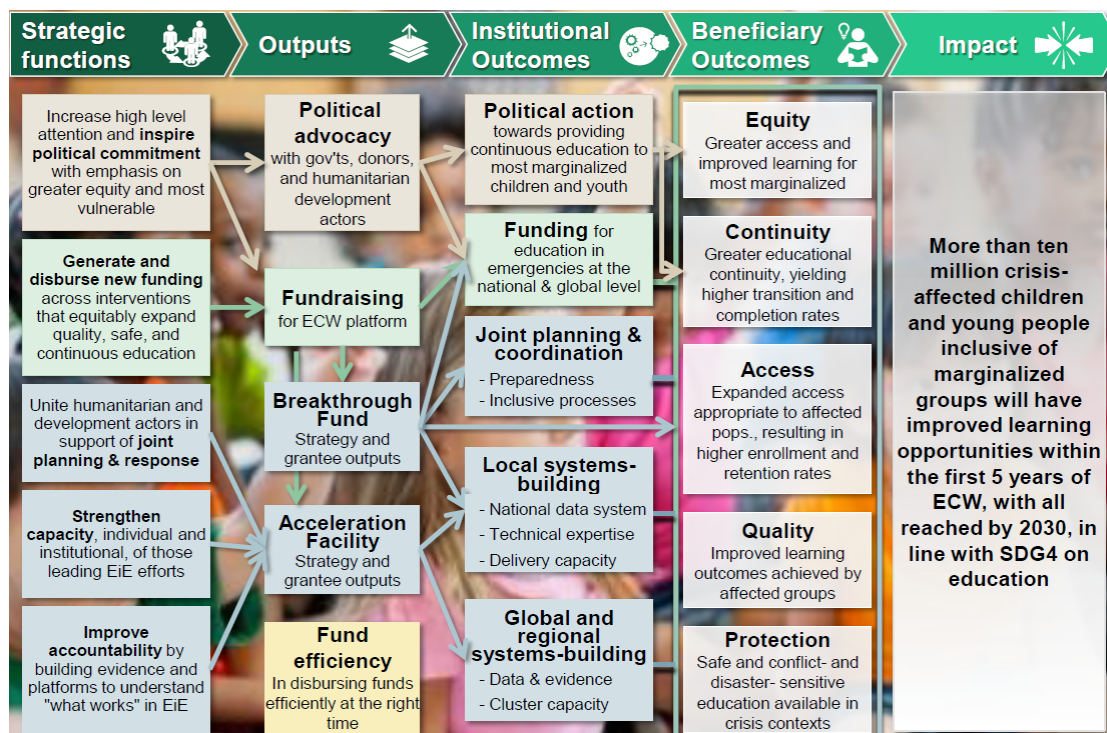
Strategic functions

Outputs

Institutional Outcomes

Beneficiary Outcomes

Impact

Increase high level attention and inspire political commitment with emphasis on greater equity and most vulnerable

Generate and disburse new funding across interventions that equitably expand quality, safe, and continuous education

Unite humanitarian and development actors in support of joint planning & response

Strengthen capacity, individual and institutional, of those leading EiE efforts

Improve accountability by building evidence and platforms to understand "what works" in EiE

Political advocacy with gov'ts, donors, and humanitarian development actors

Fundraising for ECW platform

Breakthrough Fund Strategy and grantee outputs

Acceleration Facility Strategy and grantee outputs

Fund efficiency In disbursing funds efficiently at the right time

Political action towards providing continuous education to most marginalized children and youth

Funding for education in emergencies at the national & global level

Joint planning & coordination
- Preparedness
- Inclusive processes

Local systems-building
- National data system
- Technical expertise
- Delivery capacity

Global and regional systems-building
- Data & evidence
- Cluster capacity

Equity
Greater access and improved learning for most marginalized

Continuity
Greater educational continuity, yielding higher transition and completion rates

Access
Expanded access appropriate to affected pops., resulting in higher enrollment and retention rates

Quality
Improved learning outcomes achieved by affected groups

Protection
Safe and conflict- and disaster- sensitive education available in crisis contexts

More than ten million crisis-affected children and young people inclusive of marginalized groups will have improved learning opportunities within the first 5 years of ECW, with all reached by 2030, in line with SDG4 on education